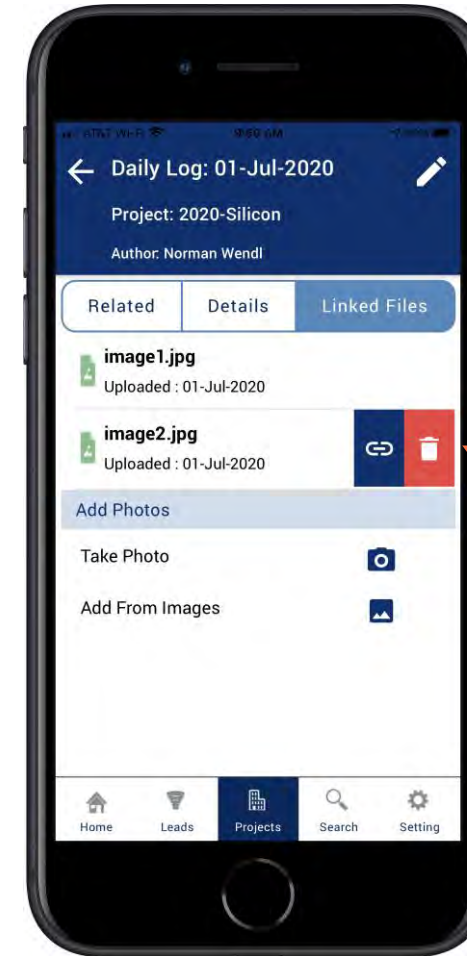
AT&T Wi-Fi 9:50 AM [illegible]

Daily Log: 01-Jul-2020

Project: 2020-Silicon

Author: Norman Wendl

| Related | Details | Linked Files |
|---|---|---|

image1.jpg
Uploaded : 01-Jul-2020

image2.jpg
Uploaded : 01-Jul-2020

Add Photos

Take Photo

Add From Images

Home Leads Projects Search Setting